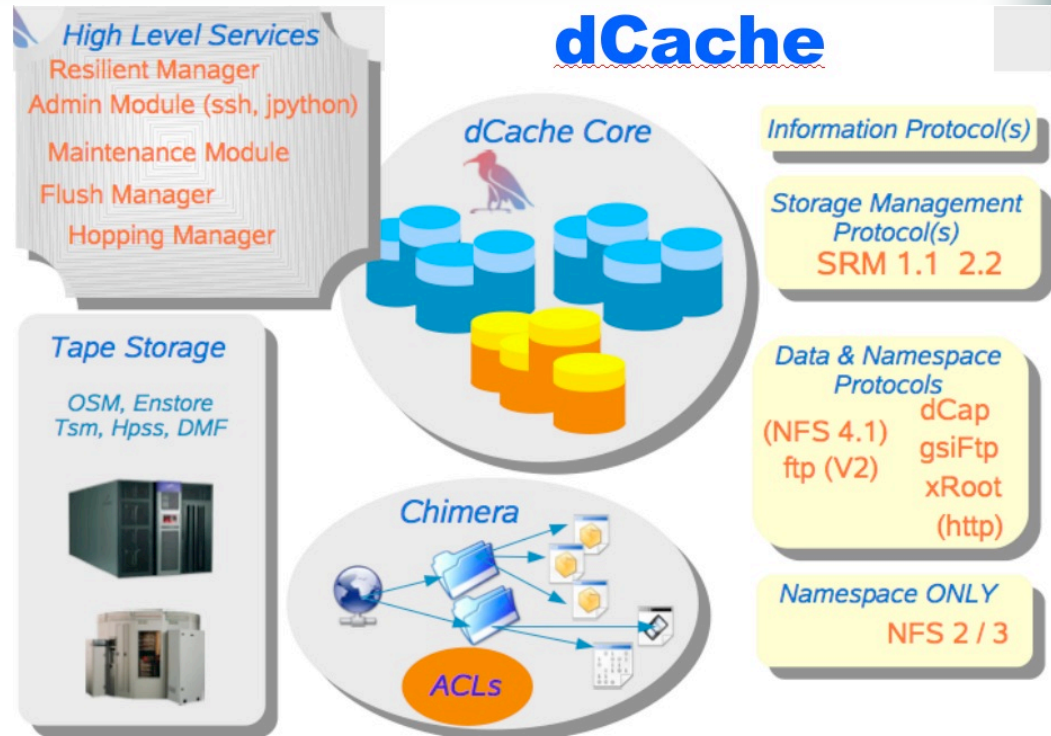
dCache

High Level Services
Resilient Manager
Admin Module (ssh, jpython)
Maintenance Module
Flush Manager
Hopping Manager

dCache Core

Information Protocol(s)

Storage Management Protocol(s)
SRM 1.1 2.2

Tape Storage
OSM, Enstore
Tsm, Hpss, DMF

Data & Namespace Protocols
(NFS 4.1)
ftp (V2)
dCap
gsiFtp
xRoot
(http)

Chimera

ACLs

Namespace ONLY
NFS 2 / 3